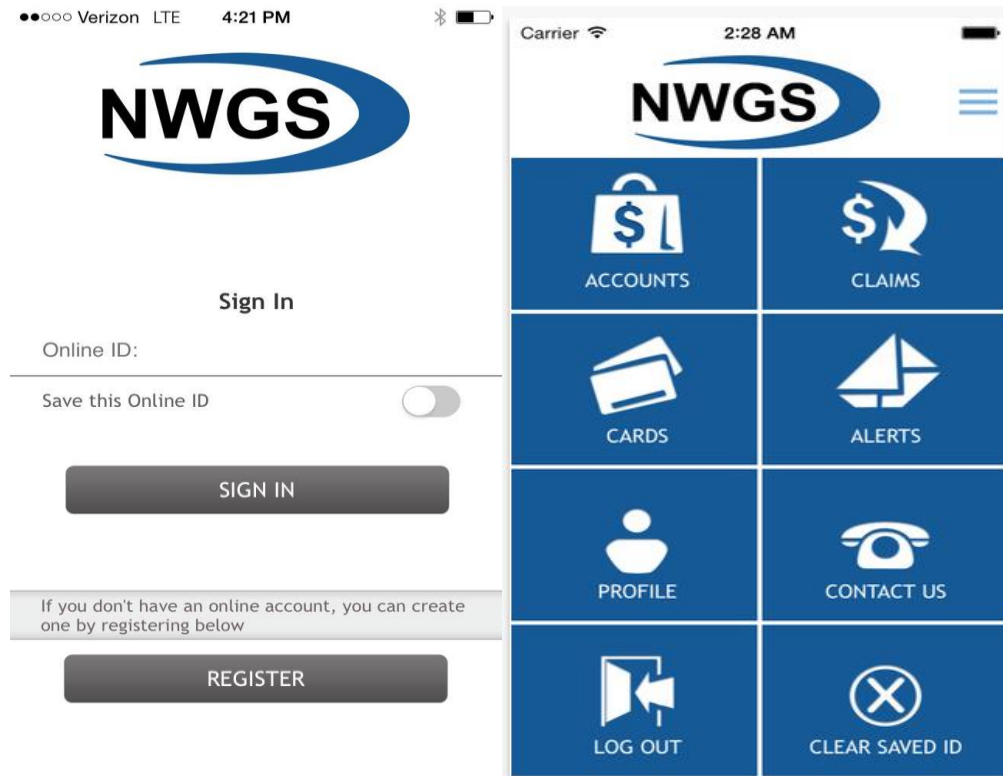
●●○○○ Verizon LTE 4:21 PM

NWGS

Sign In

Online ID:

Save this Online ID

SIGN IN

If you don't have an online account, you can create one by registering below

REGISTER

Carrier 2:28 AM

NWGS

$

ACCOUNTS

$

CLAIMS

CARDS

ALERTS

PROFILE

CONTACT US

LOG OUT

CLEAR SAVED ID